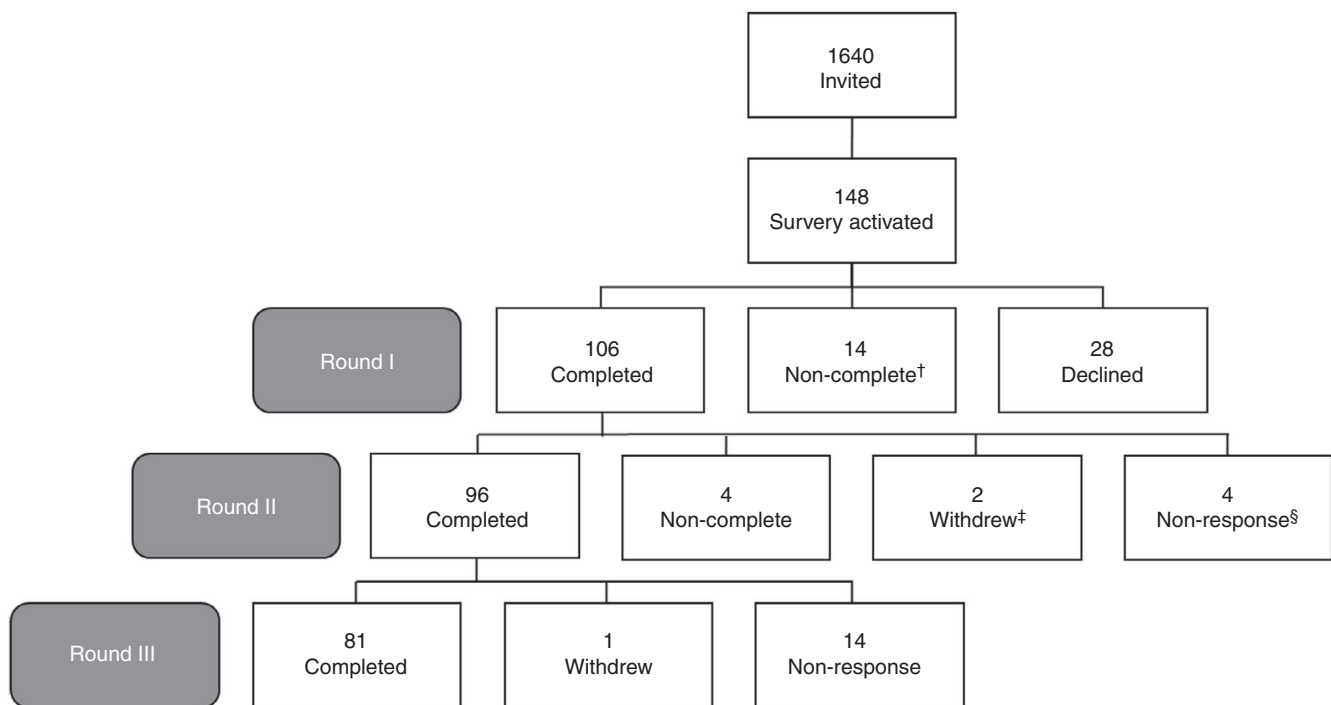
1640
Invited

148
Survery activated

Round I

106
Completed

14
Non-complete$^{\dagger}$

28
Declined

Round II

96
Completed

4
Non-complete

2
Withdrew$^{\ddagger}$

4
Non-response$^{\S}$

Round III

81
Completed

1
Withdrew

14
Non-response